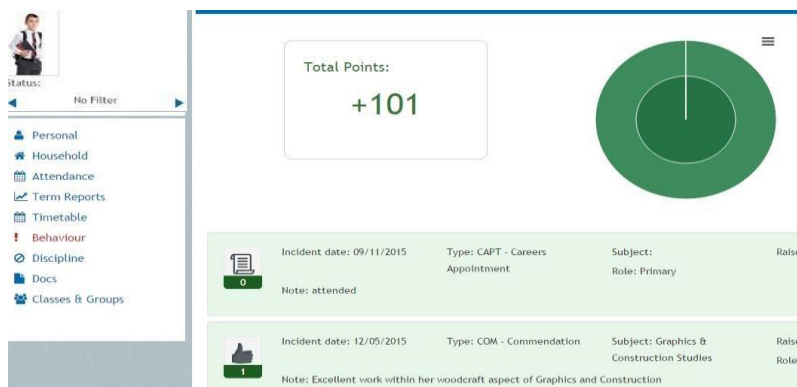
Status:
No Filter

Personal
Household
Attendance
Term Reports
Timetable
Behaviour
Discipline
Docs
Classes & Groups

Total Points:
+101

0
Incident date: 09/11/2015
Type: CAPT - Careers Appointment
Subject:
Role: Primary
Rais
Note: attended

1
Incident date: 12/05/2015
Type: COM - Commendation
Subject: Graphics & Construction Studies
Rais
Role
Note: Excellent work within her woodcraft aspect of Graphics and Construction